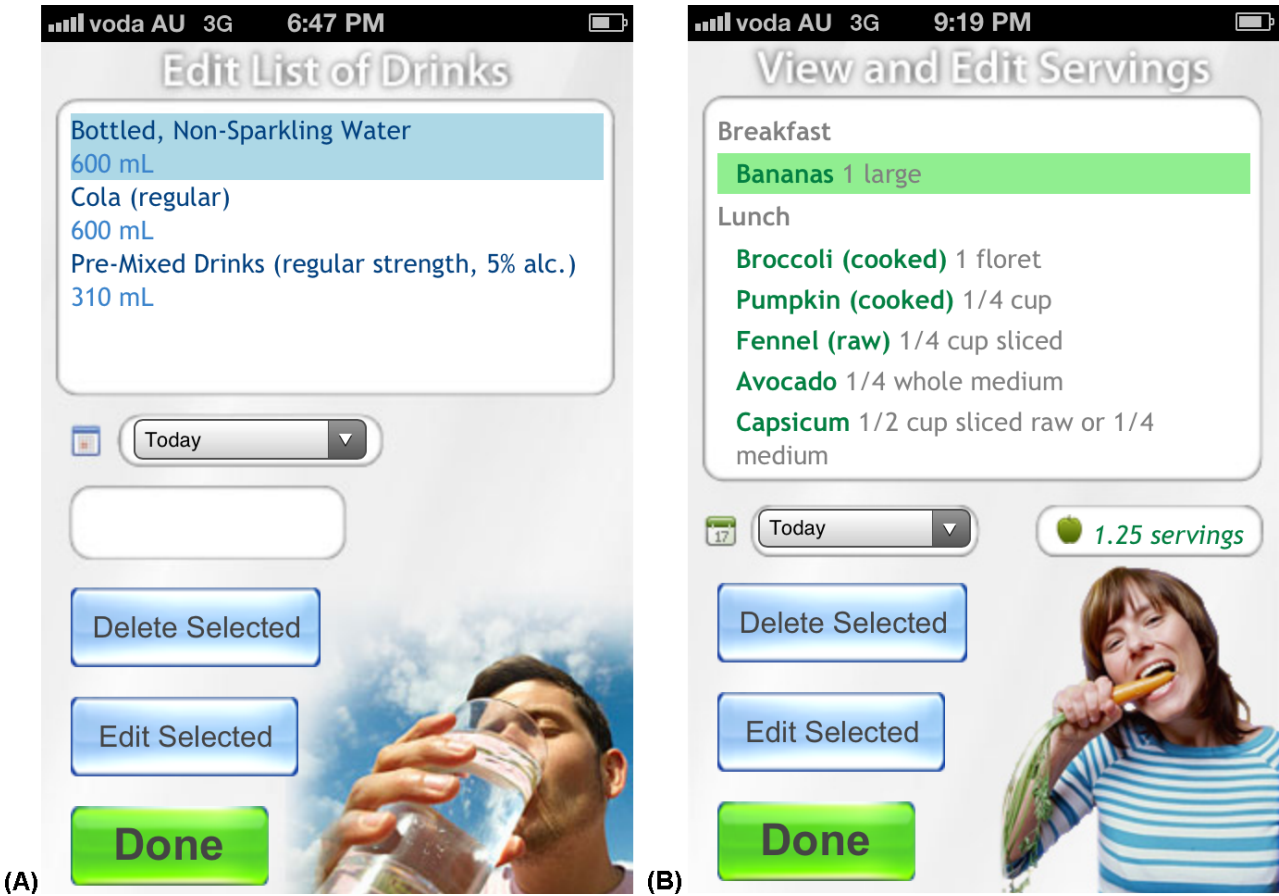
voda AU 3G 6:47 PM

Edit List of Drinks

Bottled, Non-Sparkling Water
600 mL
Cola (regular)
600 mL
Pre-Mixed Drinks (regular strength, 5% alc.)
310 mL

Today

Delete Selected

Edit Selected

Done

(A)

voda AU 3G 9:19 PM

View and Edit Servings

Breakfast
Bananas 1 large
Lunch
Broccoli (cooked) 1 floret
Pumpkin (cooked) 1/4 cup
Fennel (raw) 1/4 cup sliced
Avocado 1/4 whole medium
Capsicum 1/2 cup sliced raw or 1/4 medium

17

Today

1.25 servings

Delete Selected

Edit Selected

Done

(B)